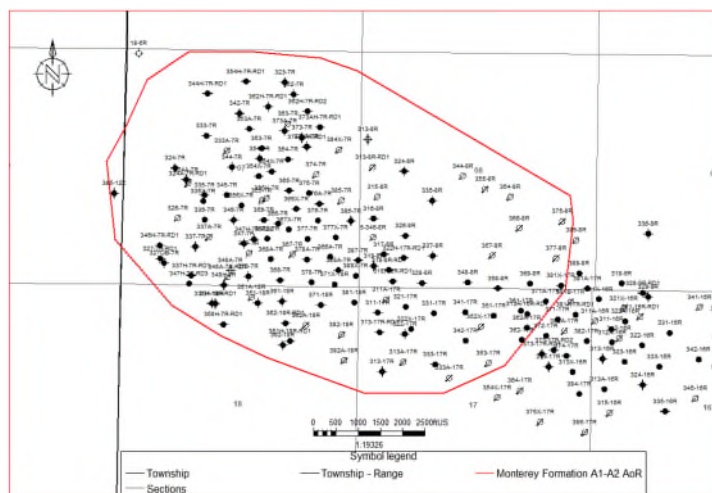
N

18-6R

354H-7R-RD1
323-7R
346H-7R-RD1
342-7R
362H-7R-RD1
362H-7R-RD2
335-7R
373A-7R-RD1
373-7R
313-6R
324-7R
313-6R-RD1
324-8R
344-6R
355-6R
335-6R
364-6R
365-7R
315-6R
316-6R
375-6R
366-6R
326-6R
337-6R
357-6R
377-6R
318-6R
348-6R
358-6R
368-6R
328-7R
345-7R
354-7R
374-7R
376-7R
378-7R
355-7R
365-7R
385-7R
337A-7R
347H-7R-RD1
346A-7R
357-7R
366A-7R
367-7R
368-7R
377A-7R
317-6R
328-6R
361-18R
371-18R
381-18R
311-17R
321-17R
331-17R
341-17R
361-17R
371-17R
332-18R
362-18R
352-18R
312-17R
322-17R
332-17R
342-17R
352-17R
313-17R
333-17R
353-17R
363-17R
364-17R
375X-17R
384-17R
315-16R
316-16R
321-16R
331-16R
341-16R
342-16R
323-16R
324-16R
333-16R
345-16R
335-16R
338-16R
386-17R
318-6R
336-8R

18
17

0 500 1000 1500 2000 2500ftUS
1:19326

Symbol legend
Township
Township - Range
Monterey Formation A1-A2 AoR
Sections